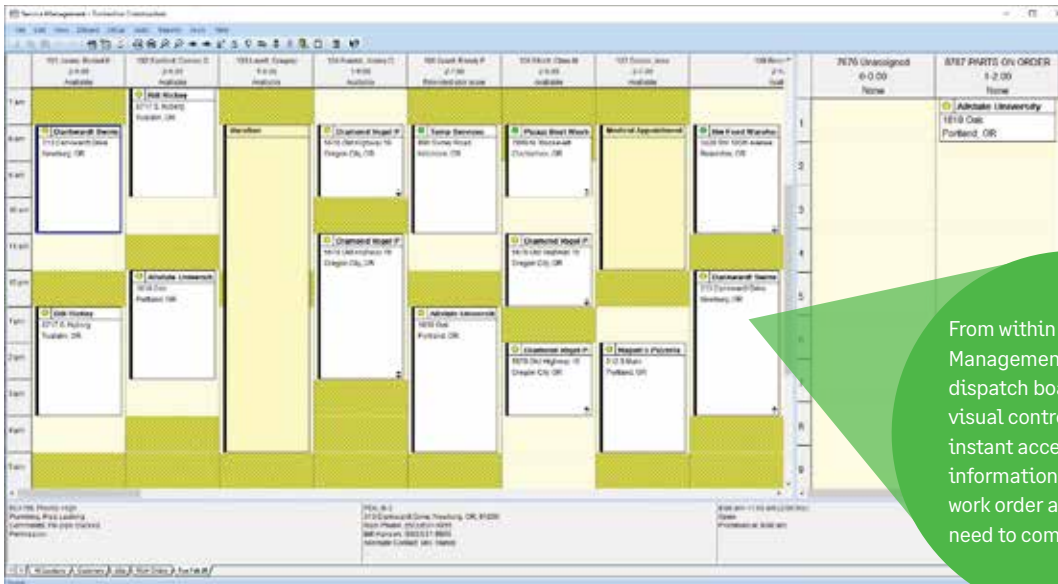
Service Management - Timberline Construction

7676 Unassigned
0-0.00
None

8787 PARTS ON ORDER
1-2.00
None

Adelaide University
1818 Oak
Portland, OR

7am
8am
9am
10am
11am
12pm
1pm
2pm
3pm
4pm
5pm

Bill Hickey
Duckworth Swine
Vacation
Diamond Hopel P
Tama Services
Pizzas Best Wash
Medical Appointment
Diamond Hopel P
Adelaide Universit
Duckworth Swine
Bill Hickey
Adelaide Universit
Diamond Hopel P
Napoli's Pizzeria

Portland, OR
Oregon City, OR
Newberg, OR

1
2
3
4
5
6
7
8
9

From within
Managemen
dispatch boa
visual contro
instant acce
information
work order a
need to com